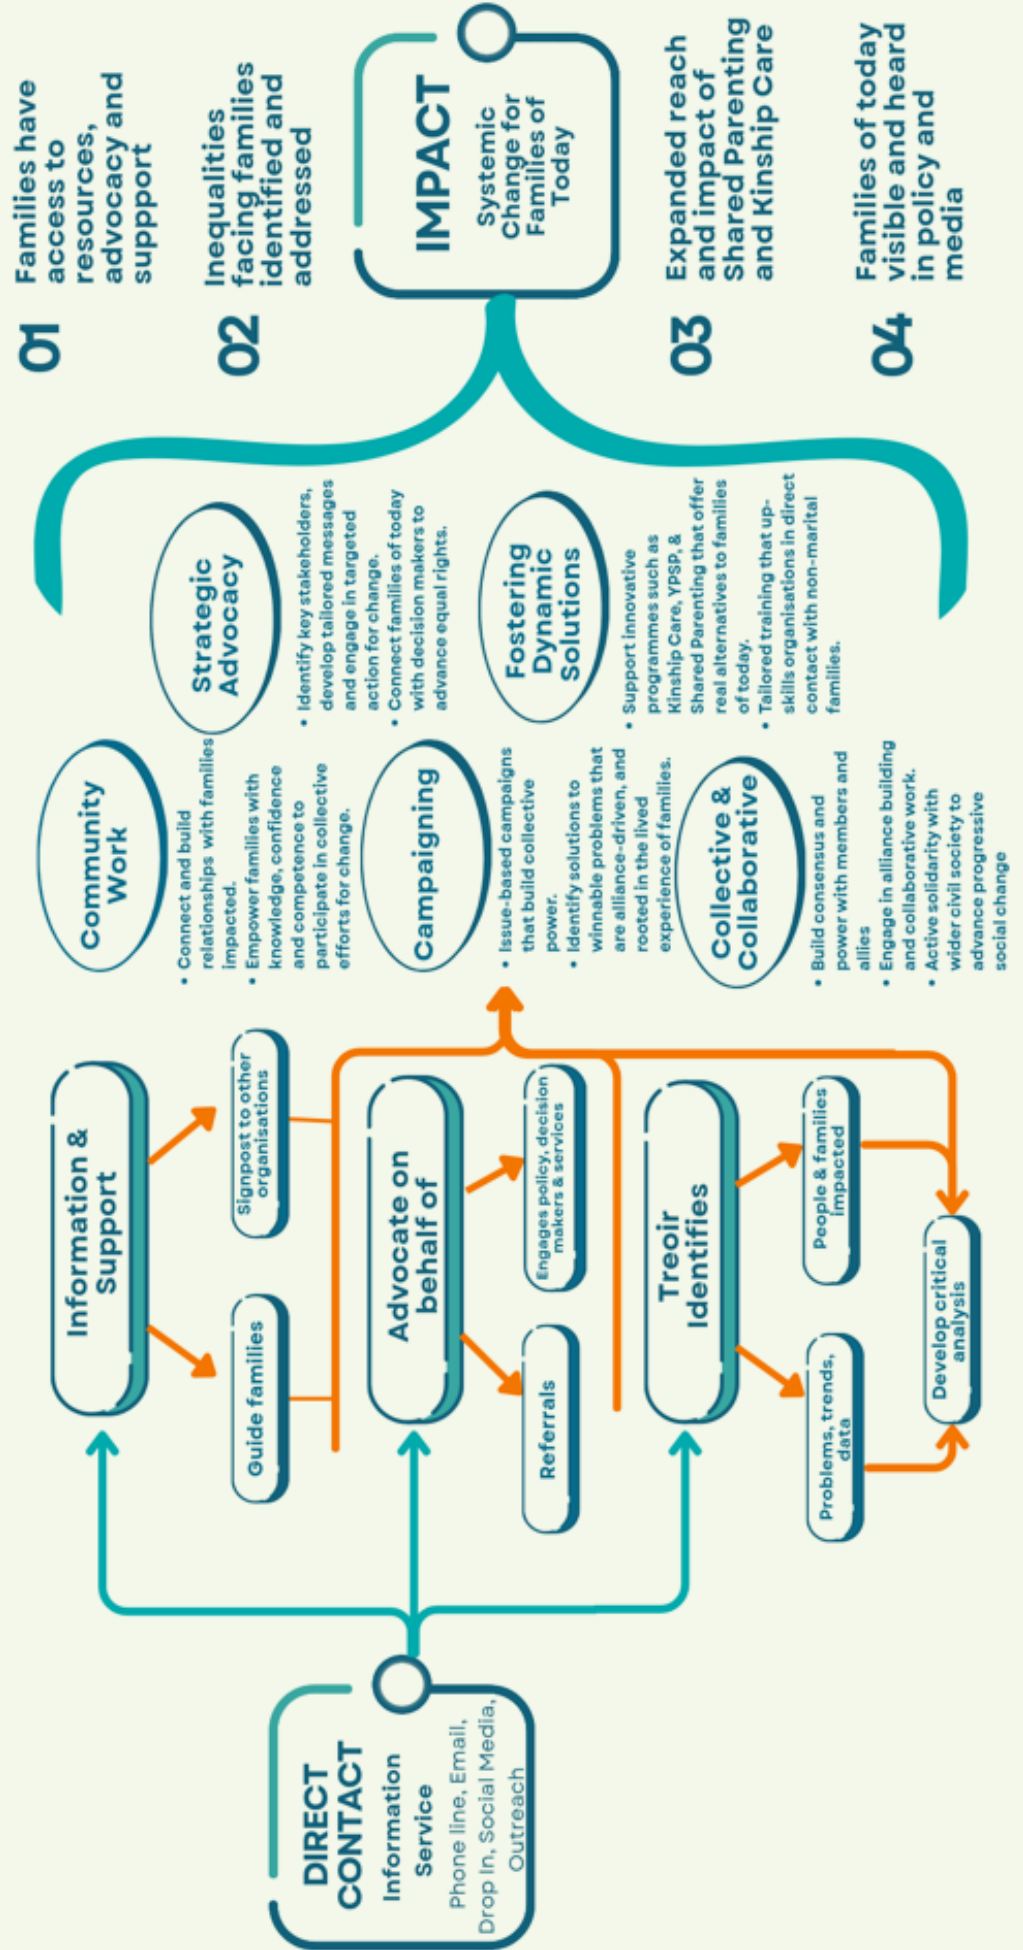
DIRECT CONTACT

Information Service

Phone line, Email, Drop In, Social Media, Outreach

Information & Support

Guide families

Signpost to other organisations

Advocate on behalf of

Referrals

Engages policy, decision makers & services

Treoir Identifies

Problems, trends, data

People & families impacted

Develop critical analysis

Community Work

• Connect and build relationships with families impacted.
• Empower families with knowledge, confidence and competence to participate in collective efforts for change.

Campaigning

• Issue-based campaigns that build collective power.
• Identify solutions to winnable problems that are alliance-driven, and rooted in the lived experience of families.

Collective & Collaborative

• Build consensus and power with members and allies
• Engage in alliance building and collaborative work.
• Active solidarity with wider civil society to advance progressive social change

Strategic Advocacy

• Identify key stakeholders, develop tailored messages and engage in targeted action for change.
• Connect families of today with decision makers to advance equal rights.

Fostering Dynamic Solutions

• Support innovative programmes such as Kinship Care, YPSP, & Shared Parenting that offer real alternatives to families of today.
• Tailored training that up-skills organisations in direct contact with non-marital families.

IMPACT

Systemic Change for Families of Today

01 Families have access to resources, advocacy and suppport

02 Inequalities facing families identified and addressed

03 Expanded reach and impact of Shared Parenting and Kinship Care

04 Families of today visible and heard in policy and media